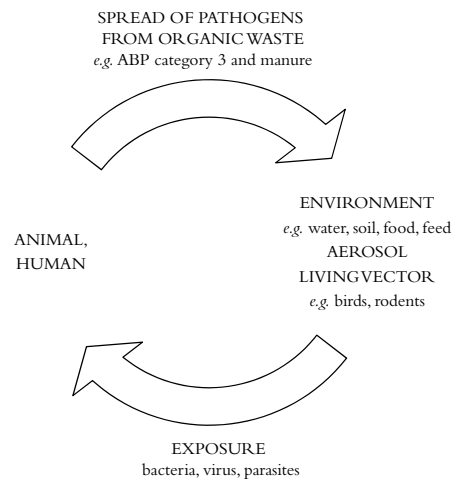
SPREAD OF PATHOGENS FROM ORGANIC WASTE
e.g. ABP category 3 and manure

ANIMAL, HUMAN

ENVIRONMENT
e.g. water, soil, food, feed
AEROSOL
LIVING VECTOR
e.g. birds, rodents

EXPOSURE
bacteria, virus, parasites